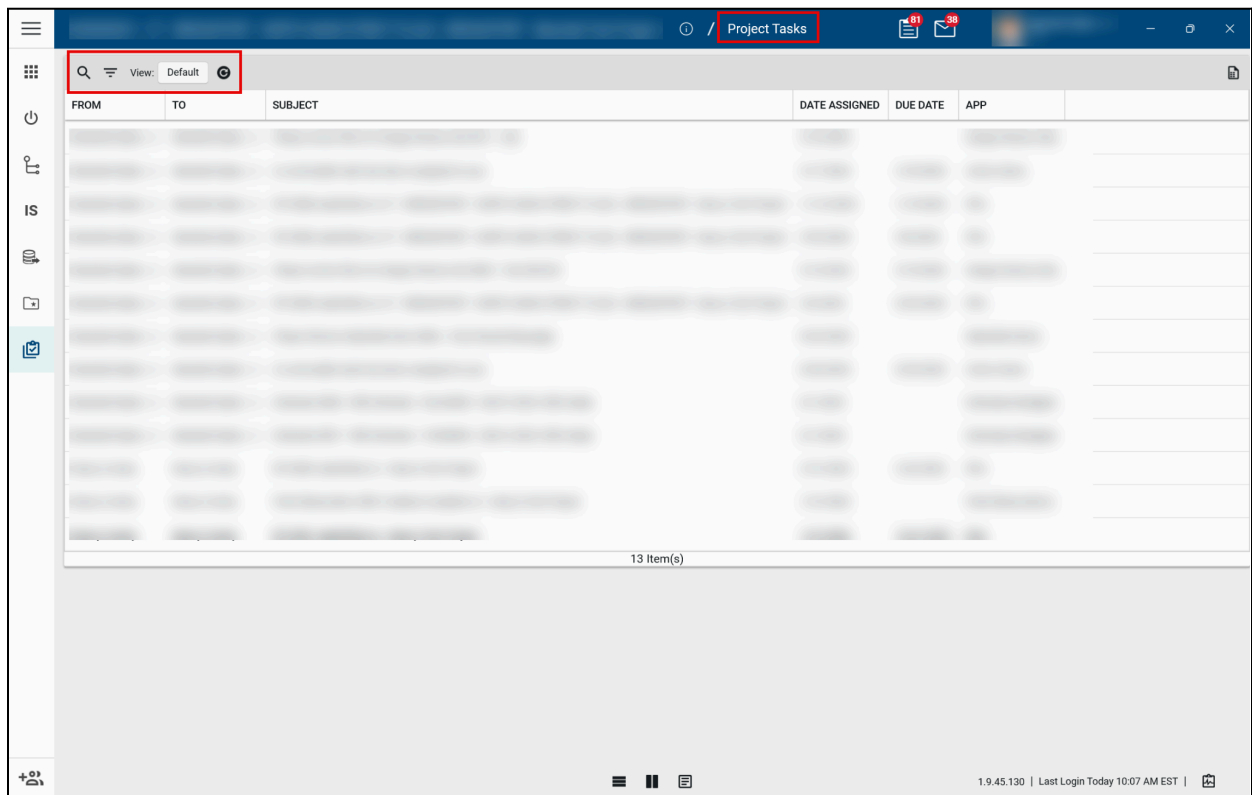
/ Project Tasks

81 38

IS

View: Default

| FROM | TO | SUBJECT | DATE ASSIGNED | DUE DATE | APP |
|---|---|---|---|---|---|
| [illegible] | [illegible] | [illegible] | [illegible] | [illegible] | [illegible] |

13 Item(s)

1.9.45.130 | Last Login Today 10:07 AM EST |